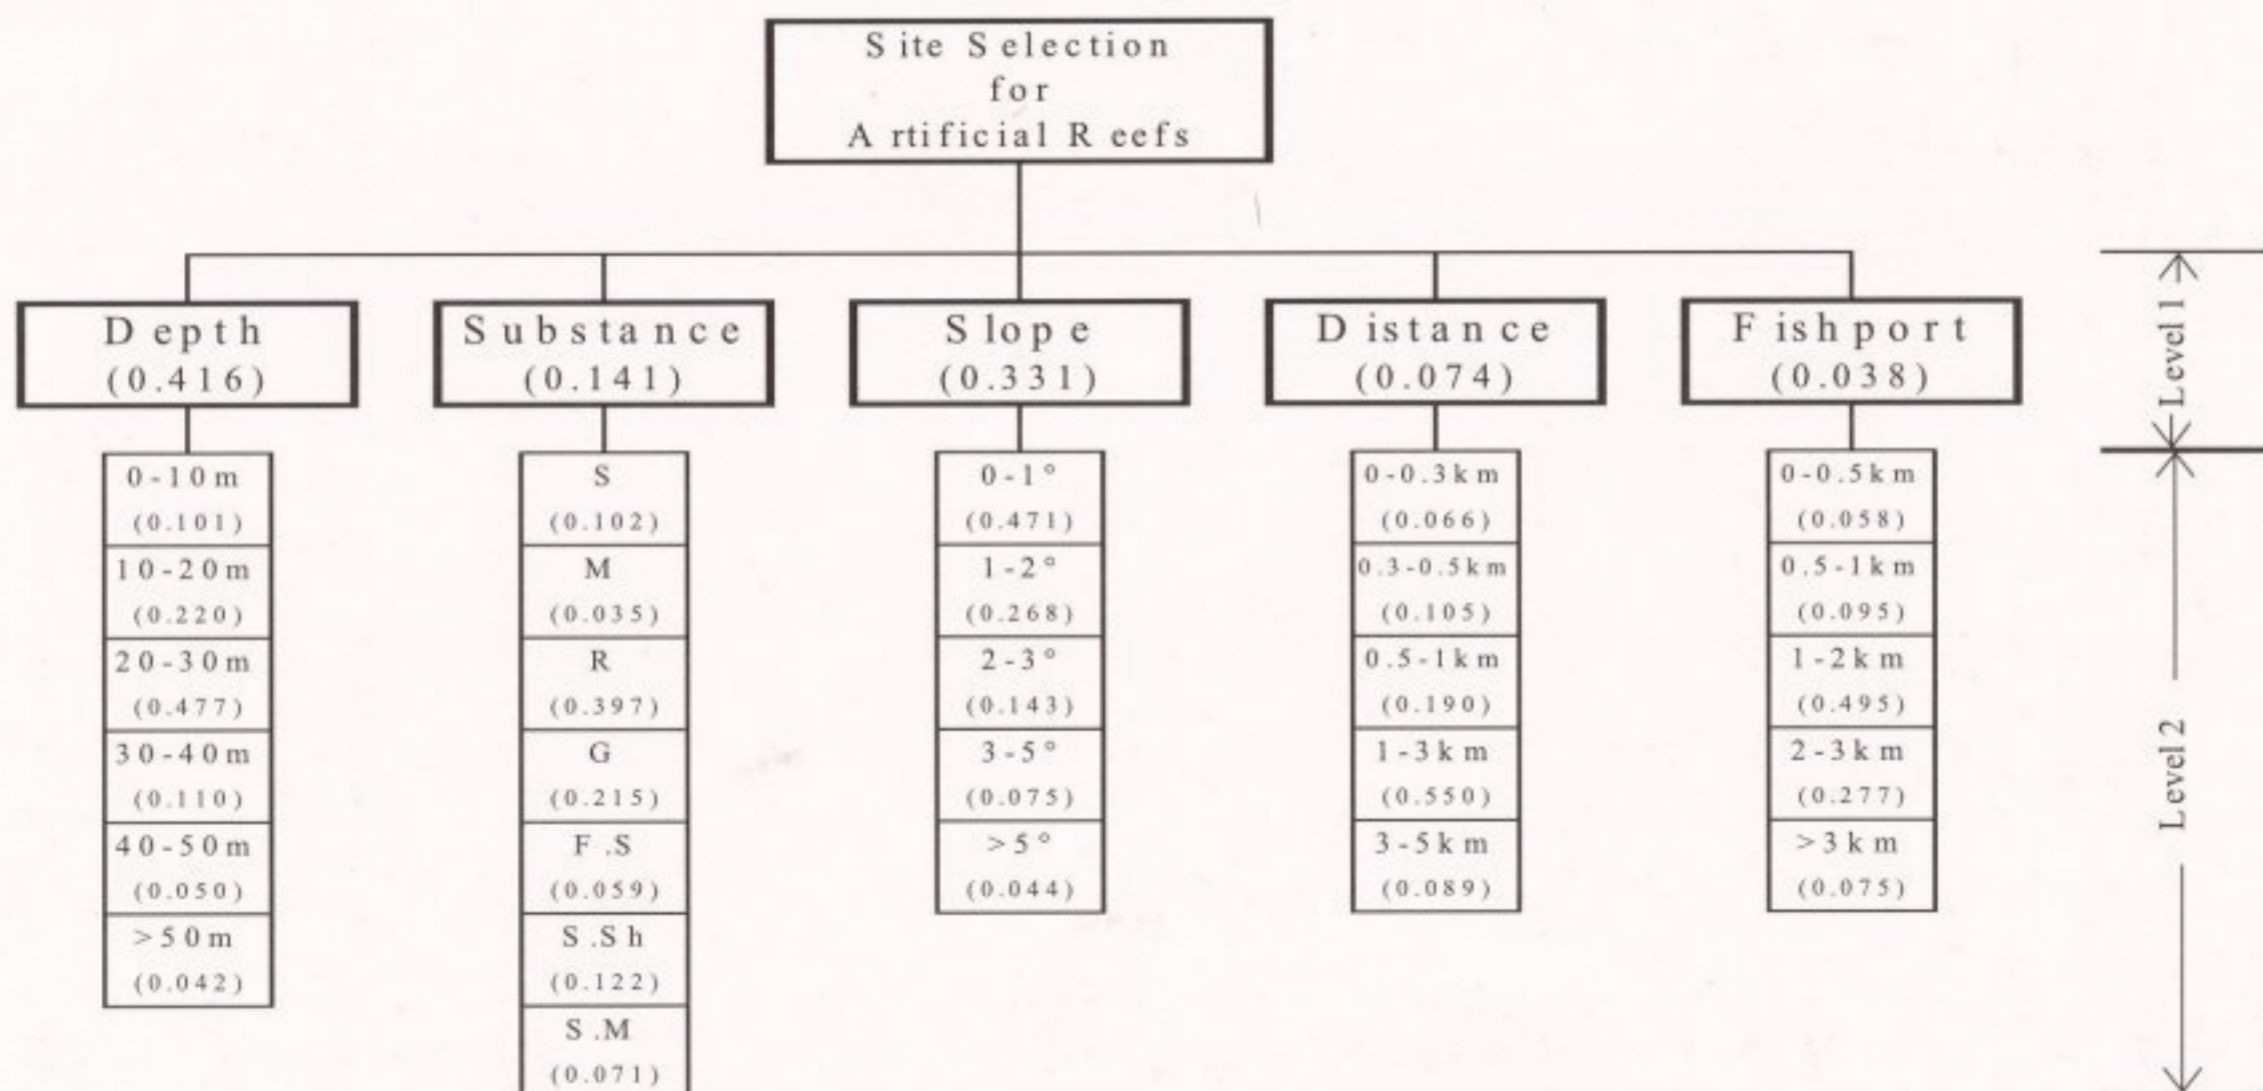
Site Selection for Artificial Reefs

Depth (0.416)
0-10m (0.101)
10-20m (0.220)
20-30m (0.477)
30-40m (0.110)
40-50m (0.050)
>50m (0.042)

Substance (0.141)
S (0.102)
M (0.035)
R (0.397)
G (0.215)
F.S (0.059)
S.Sh (0.122)
S.M (0.071)

Slope (0.331)
0-1° (0.471)
1-2° (0.268)
2-3° (0.143)
3-5° (0.075)
>5° (0.044)

Distance (0.074)
0-0.3km (0.066)
0.3-0.5km (0.105)
0.5-1km (0.190)
1-3km (0.550)
3-5km (0.089)

Fishport (0.038)
0-0.5km (0.058)
0.5-1km (0.095)
1-2km (0.495)
2-3km (0.277)
>3km (0.075)

Level 1
Level 2